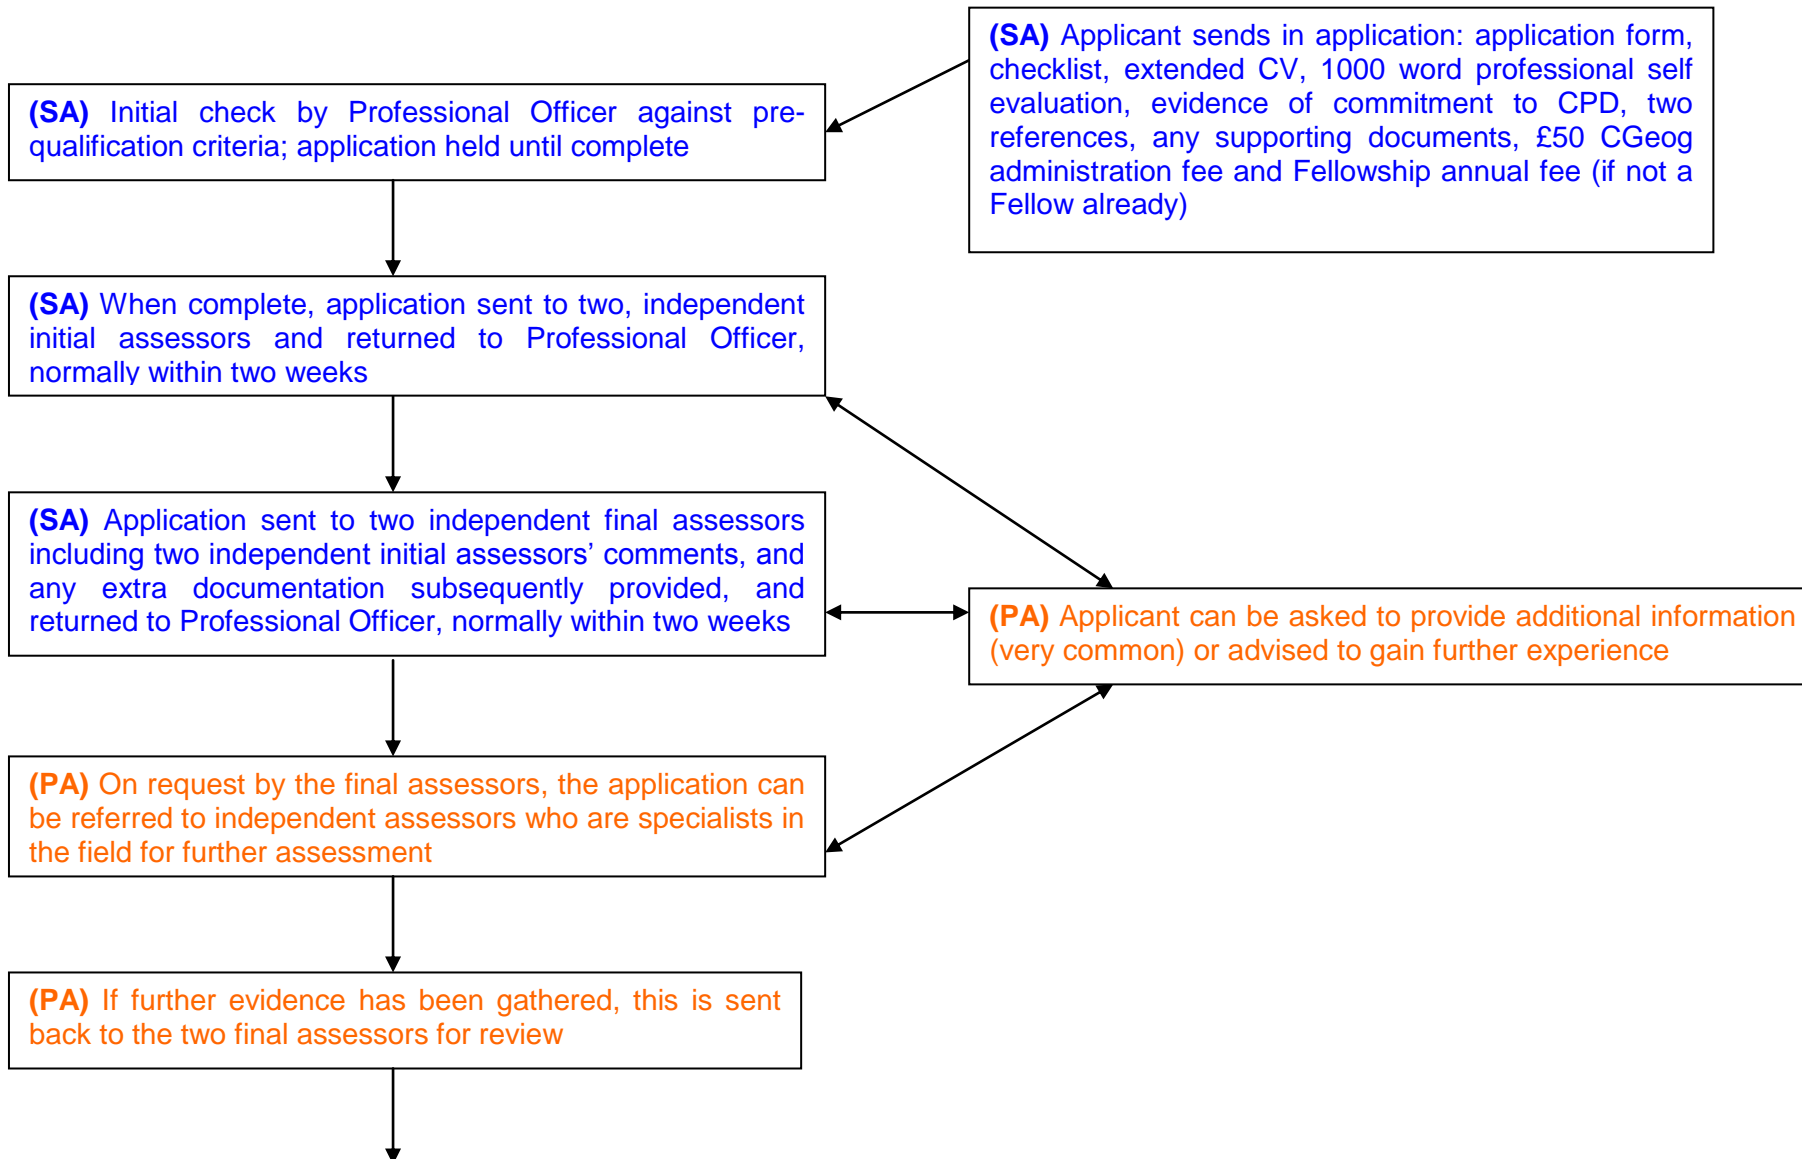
(SA) Applicant sends in application: application form, checklist, extended CV, 1000 word professional self evaluation, evidence of commitment to CPD, two references, any supporting documents, £50 CGeog administration fee and Fellowship annual fee (if not a Fellow already)

(SA) Initial check by Professional Officer against pre-qualification criteria; application held until complete

(SA) When complete, application sent to two, independent initial assessors and returned to Professional Officer, normally within two weeks

(SA) Application sent to two independent final assessors including two independent initial assessors' comments, and any extra documentation subsequently provided, and returned to Professional Officer, normally within two weeks

(PA) Applicant can be asked to provide additional information (very common) or advised to gain further experience

(PA) On request by the final assessors, the application can be referred to independent assessors who are specialists in the field for further assessment

(PA) If further evidence has been gathered, this is sent back to the two final assessors for review